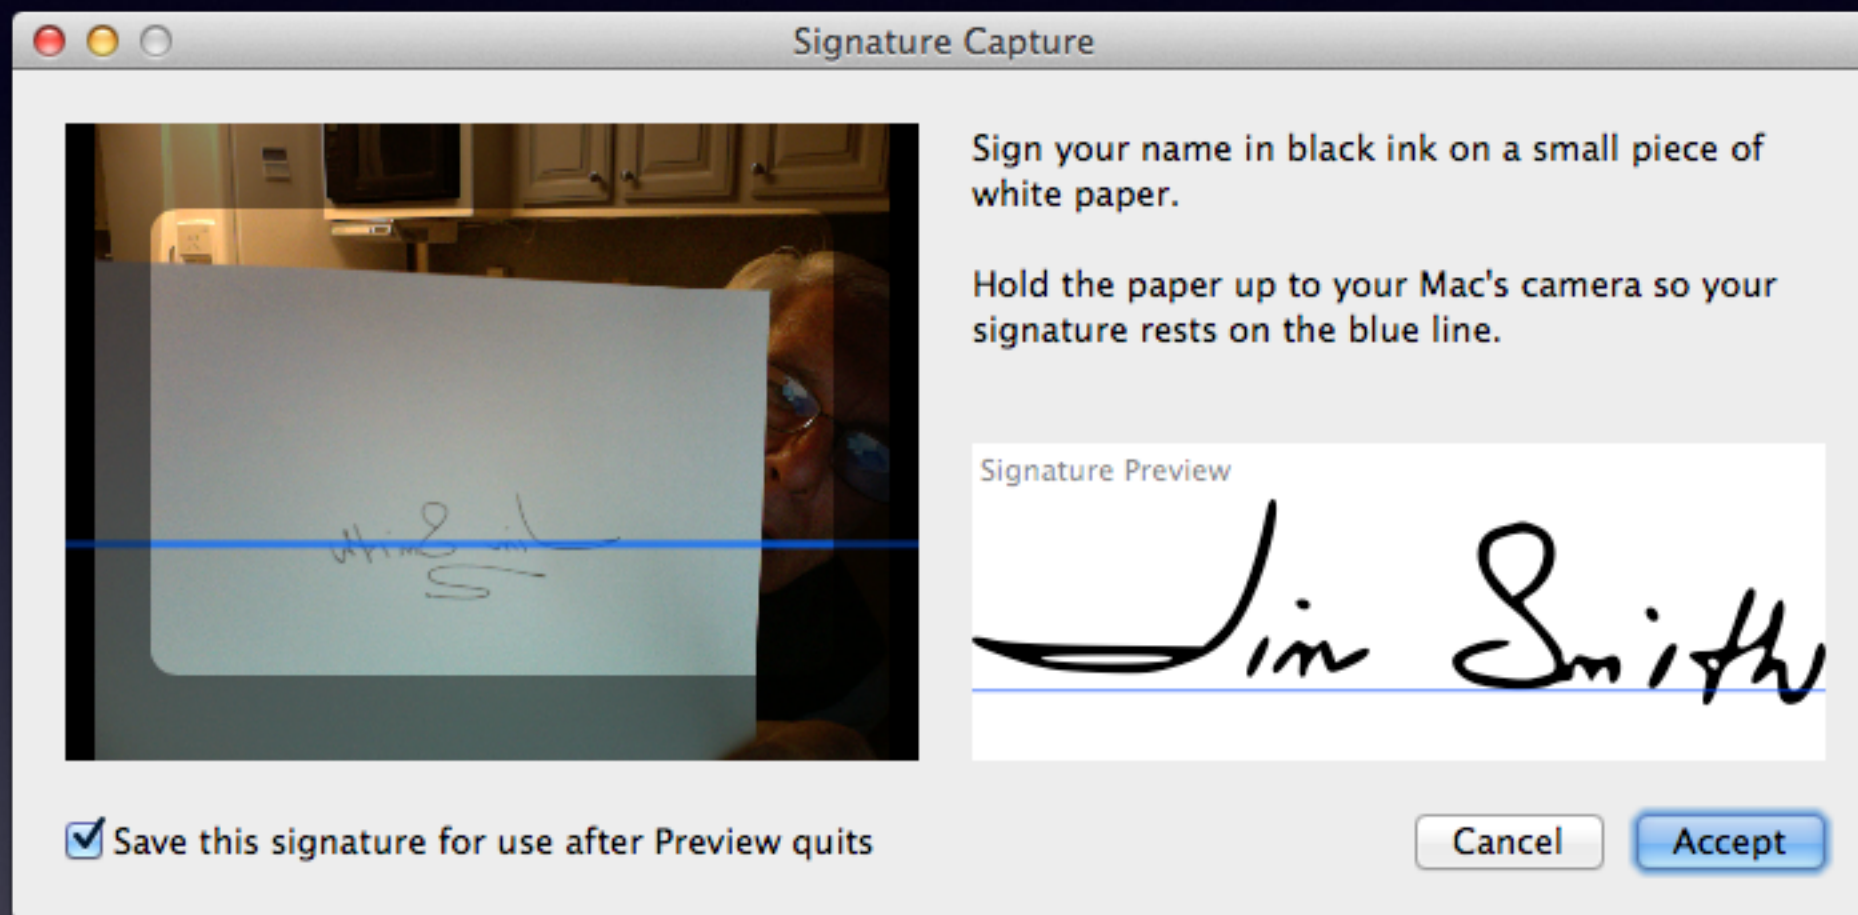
Signature Capture

Sign your name in black ink on a small piece of white paper.

Hold the paper up to your Mac's camera so your signature rests on the blue line.

Signature Preview

Jim Smith

Save this signature for use after Preview quits

Cancel

Accept